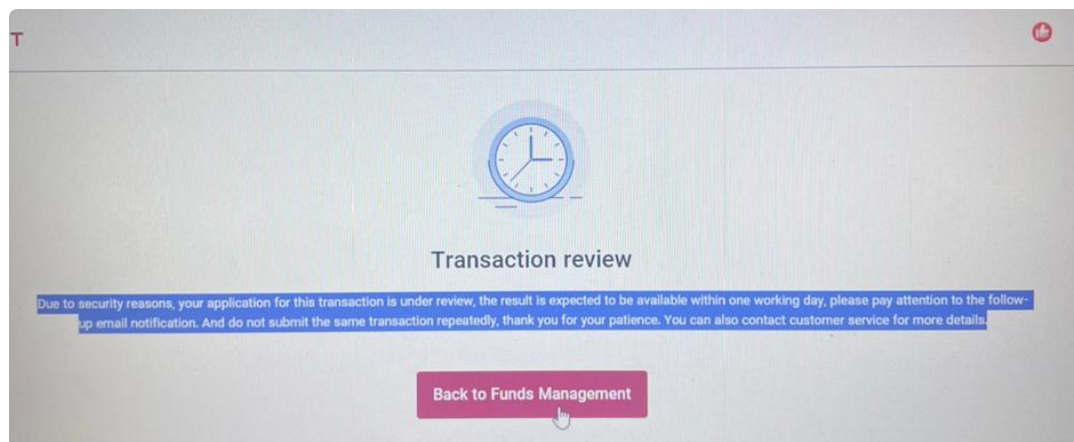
T

Transaction review

Due to security reasons, your application for this transaction is under review, the result is expected to be available within one working day, please pay attention to the follow-up email notification. And do not submit the same transaction repeatedly, thank you for your patience. You can also contact customer service for more details.

Back to Funds Management